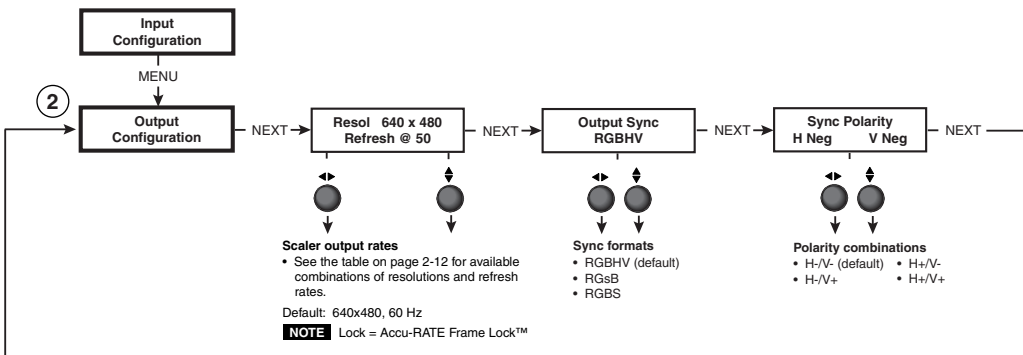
Input Configuration

MENU

2

Output Configuration

NEXT

Resol 640 x 480
Refresh @ 50

NEXT

Output Sync
RGBHV

NEXT

Sync Polarity
H Neg V Neg

NEXT

Scaler output rates
• See the table on page 2-12 for available combinations of resolutions and refresh rates.

Default: 640x480, 60 Hz

NOTE Lock = Accu-RATE Frame Lock™

Sync formats
• RGBHV (default)
• RGsB
• RGBS

Polarity combinations
• H-/V- (default)
• H-/V+
• H+/V-
• H+/V+